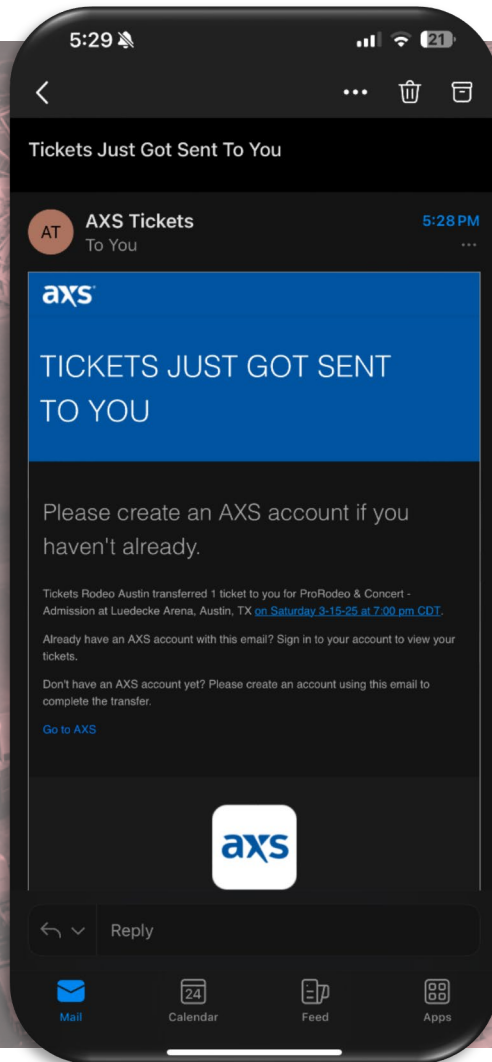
5:29

21

Tickets Just Got Sent To You

AT

AXS Tickets

To You

5:28 PM

axs

TICKETS JUST GOT SENT TO YOU

Please create an AXS account if you haven't already.

Tickets Rodeo Austin transferred 1 ticket to you for ProRodeo & Concert - Admission at Luedecke Arena, Austin, TX on Saturday 3-15-25 at 7:00 pm CDT.

Already have an AXS account with this email? Sign in to your account to view your tickets.

Don't have an AXS account yet? Please create an account using this email to complete the transfer.

Go to AXS

axs

Reply

Mail

24

Calendar

Feed

Apps